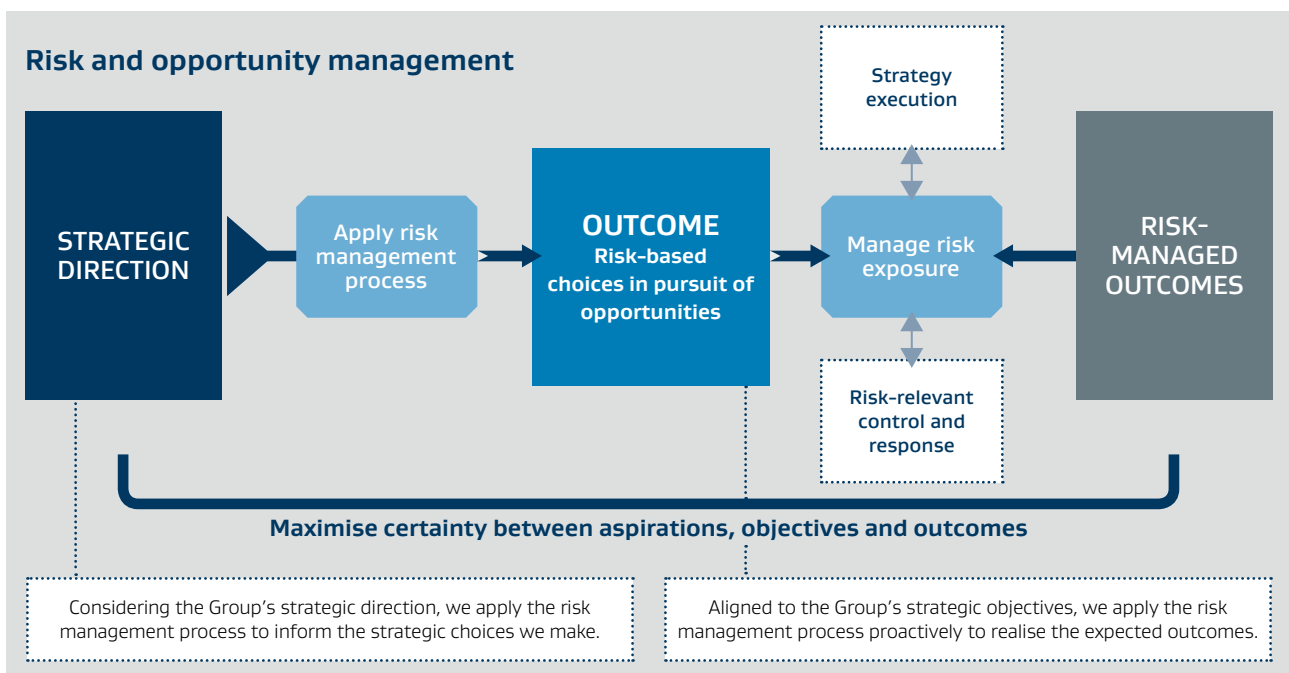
Risk and opportunity management

STRATEGIC DIRECTION

Apply risk management process

OUTCOME
Risk-based choices in pursuit of opportunities

Strategy execution

Manage risk exposure

Risk-relevant control and response

RISK-MANAGED OUTCOMES

Maximise certainty between aspirations, objectives and outcomes

Considering the Group's strategic direction, we apply the risk management process to inform the strategic choices we make.

Aligned to the Group's strategic objectives, we apply the risk management process proactively to realise the expected outcomes.